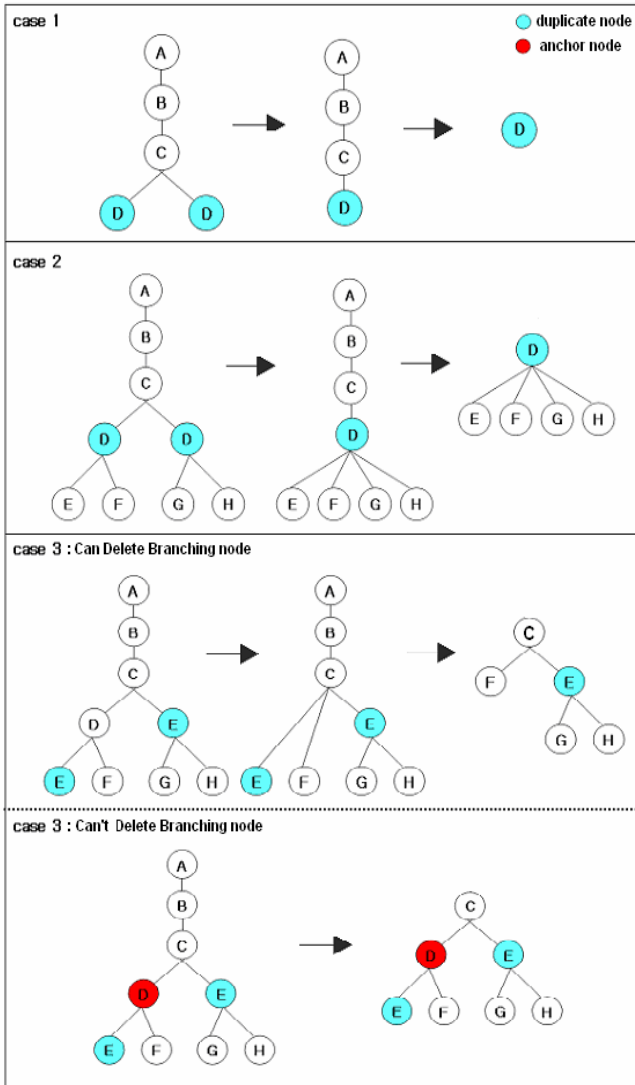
case 1

duplicate node
anchor node

A
B
C
D D

A
B
C
D

D

case 2

A
B
C
D D
E F G H

A
B
C
D
E F G H

D
E F G H

case 3 : Can Delete Branching node

A
B
C
D E
E F G H

A
B
C
E
E F G H

C
F E
G H

case 3 : Can't Delete Branching node

A
B
C
D E
E F G H

C
D E
E F G H